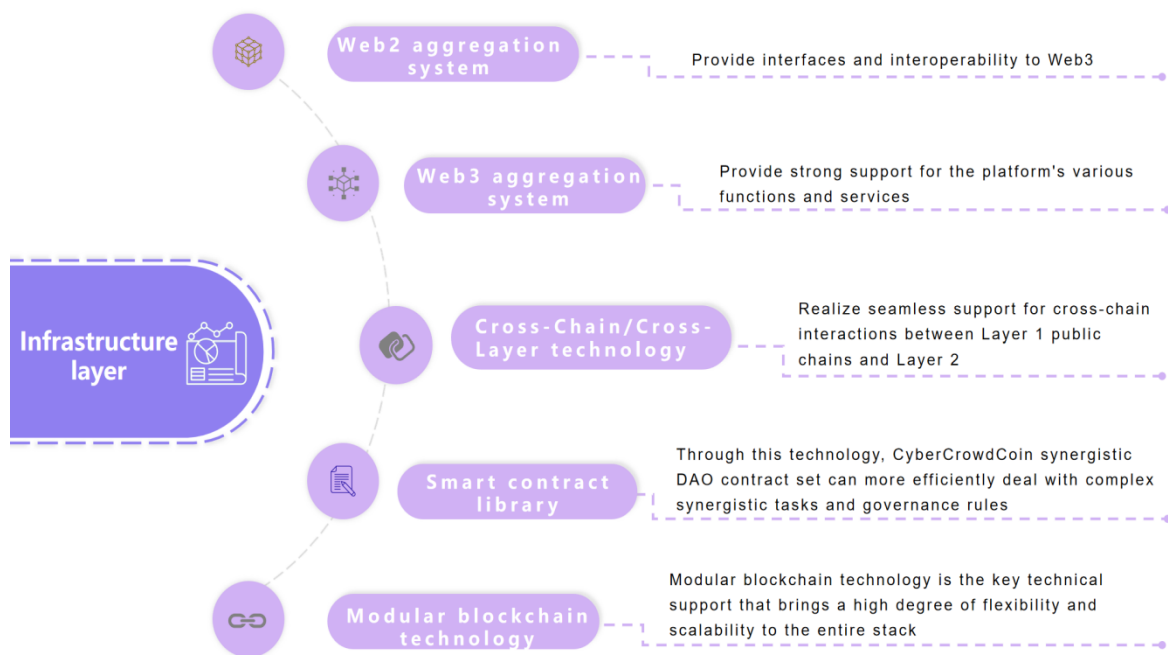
Web2 aggregation system

Provide interfaces and interoperability to Web3

Web3 aggregation system

Provide strong support for the platform's various functions and services

Infrastructure layer

Cross-Chain/Cross-Layer technology

Realize seamless support for cross-chain interactions between Layer 1 public chains and Layer 2

Smart contract library

Through this technology, CyberCrowdCoin synergistic DAO contract set can more efficiently deal with complex synergistic tasks and governance rules

Modular blockchain technology

Modular blockchain technology is the key technical support that brings a high degree of flexibility and scalability to the entire stack